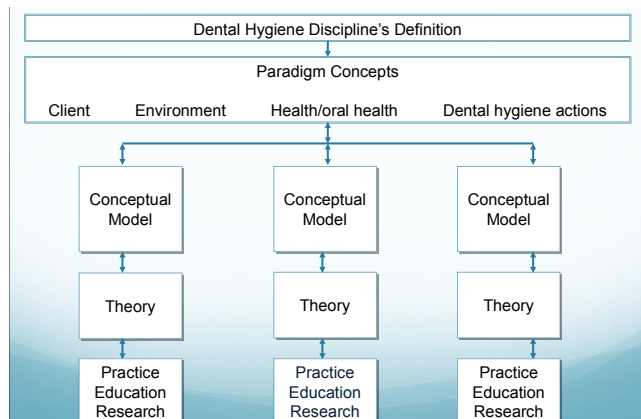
Dental Hygiene Discipline's Definition

Paradigm Concepts

Client Environment Health/oral health Dental hygiene actions

Conceptual Model

Conceptual Model

Conceptual Model

Theory

Theory

Theory

Practice Education Research

Practice Education Research

Practice Education Research